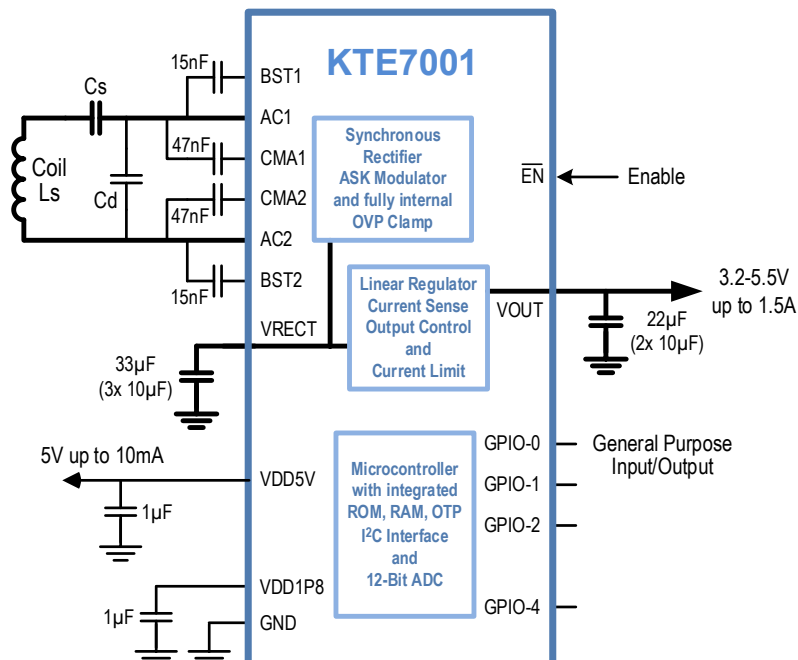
KTE7001

15nF
BST1
Cs
AC1
Coil
Ls
Cd
47nF
CMA1
CMA2
47nF
AC2
BST2
15nF
VRECT
33µF
(3x 10µF)

Synchronous Rectifier ASK Modulator and fully internal OVP Clamp

$\overline{EN}$
Enable

Linear Regulator Current Sense Output Control and Current Limit

VOUT
3.2-5.5V up to 1.5A
22µF
(2x 10µF)

5V up to 10mA
VDD5V
1µF

Microcontroller with integrated ROM, RAM, OTP I$^2$C Interface and 12-Bit ADC

GPIO-0
GPIO-1
GPIO-2
GPIO-4
General Purpose Input/Output

1µF
VDD1P8
GND